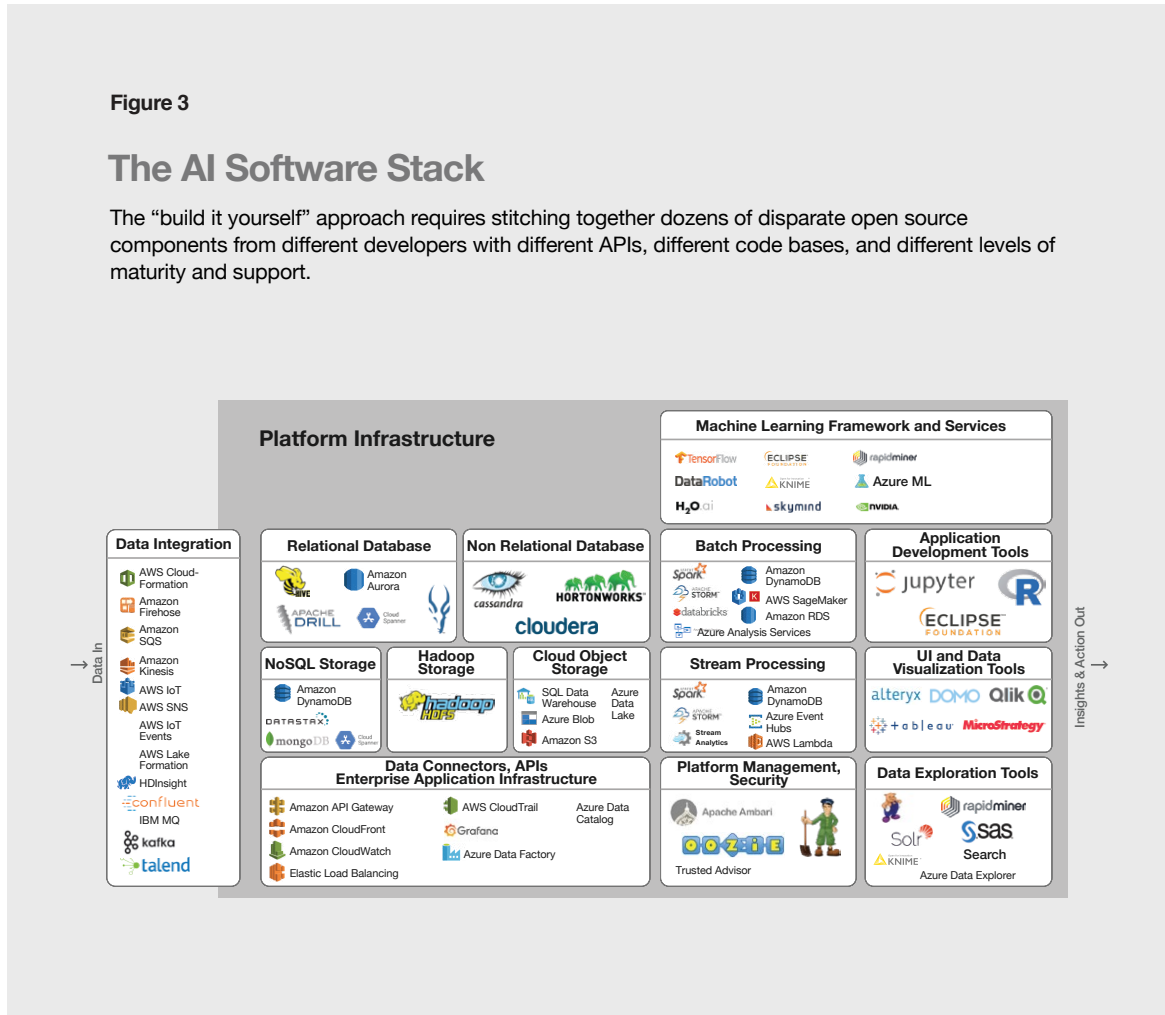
Figure 3

The AI Software Stack

The "build it yourself" approach requires stitching together dozens of disparate open source components from different developers with different APIs, different code bases, and different levels of maturity and support.

Platform Infrastructure

Machine Learning Framework and Services
TensorFlow
ECLIPSE FOUNDATION
rapidminer
DataRobot
KNIME
Azure ML
H2O.ai
skymind
NVIDIA

→ Data In

Data Integration
AWS Cloud-Formation
Amazon Firehose
Amazon SQS
Amazon Kinesis
AWS IoT
AWS SNS
AWS IoT Events
AWS Lake Formation
HDInsight
confluent
IBM MQ
kafka
talend

Relational Database
HIVE
Amazon Aurora
APACHE DRILL
Cloud Spanner

Non Relational Database
cassandra
HORTONWORKS
cloudera

Batch Processing
Spark
Amazon DynamoDB
STORM
AWS SageMaker
databricks
Amazon RDS
Azure Analysis Services

Application Development Tools
jupyter
R
ECLIPSE FOUNDATION

NoSQL Storage
Amazon DynamoDB
DATASTAX
mongoDB
Cloud Spanner

Hadoop Storage
hadoop HDFS

Cloud Object Storage
SQL Data Warehouse
Azure Data Lake
Azure Blob
Amazon S3

Stream Processing
Spark
Amazon DynamoDB
STORM
Azure Event Hubs
Stream Analytics
AWS Lambda

UI and Data Visualization Tools
alteryx
DOMO
Qlik
tableau
MicroStrategy

Data Connectors, APIs Enterprise Application Infrastructure
Amazon API Gateway
AWS CloudTrail
Azure Data Catalog
Amazon CloudFront
Grafana
Amazon CloudWatch
Azure Data Factory
Elastic Load Balancing

Platform Management, Security
Apache Ambari
OOZIE
Trusted Advisor

Data Exploration Tools
rapidminer
Solr
sas
KNIME
Search
Azure Data Explorer

Insights & Action Out →